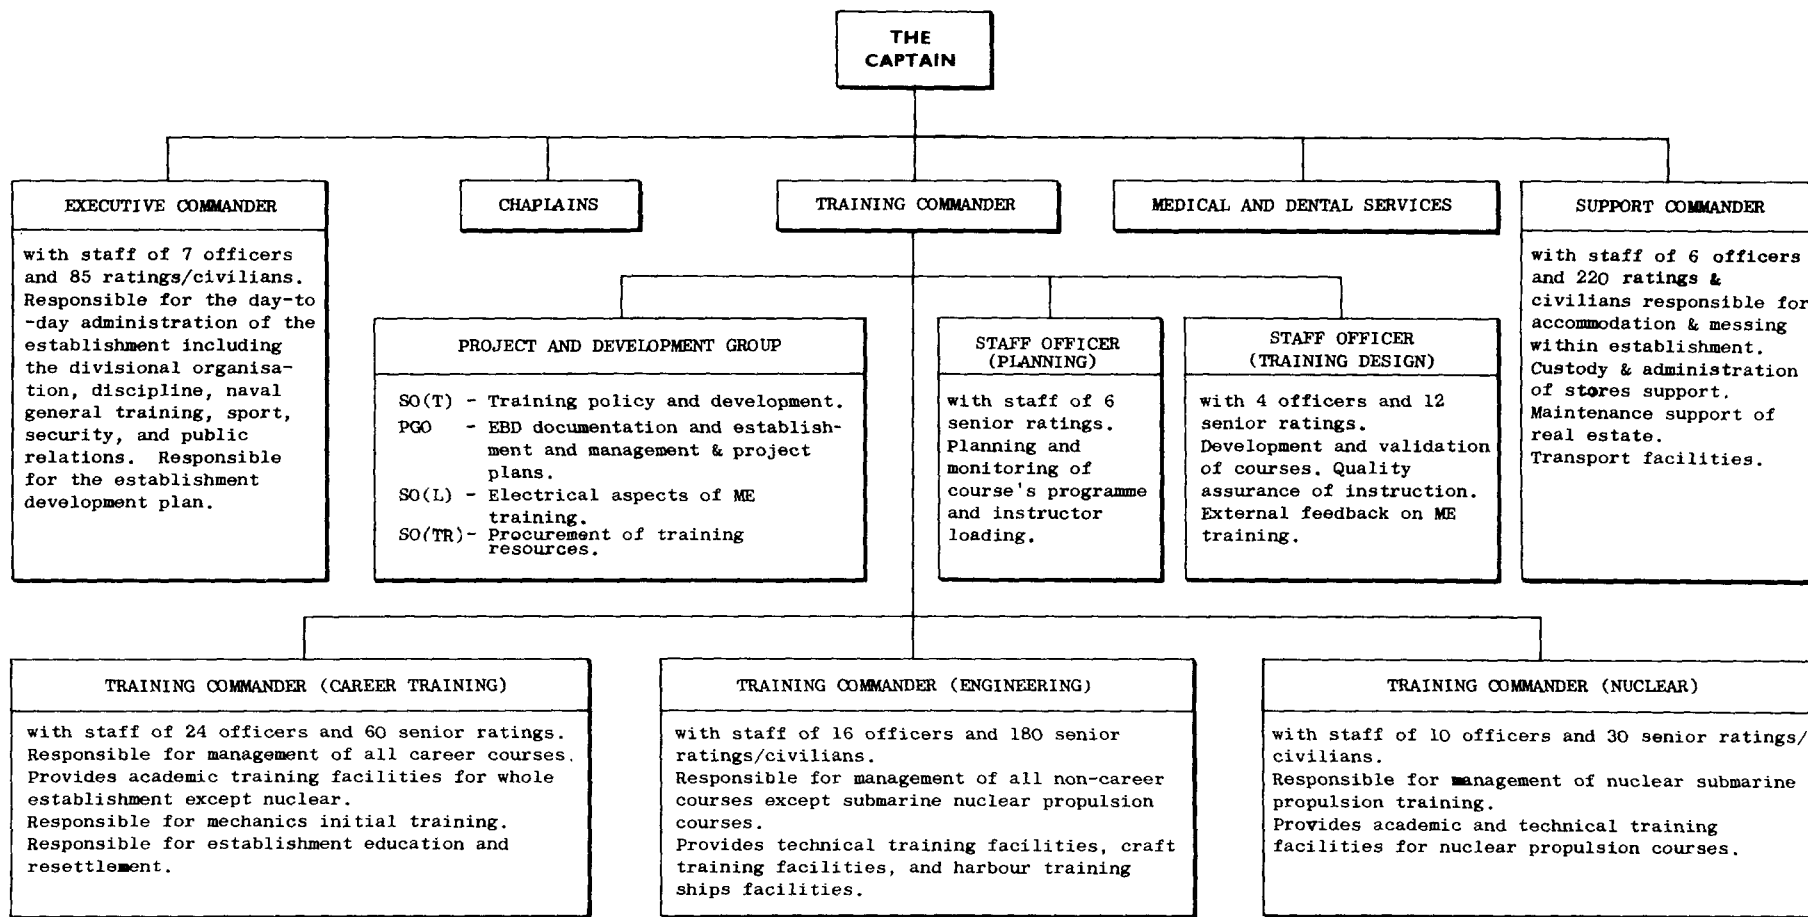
THE CAPTAIN

EXECUTIVE COMMANDER

with staff of 7 officers and 85 ratings/civilians. Responsible for the day-to-day administration of the establishment including the divisional organisation, discipline, naval general training, sport, security, and public relations. Responsible for the establishment development plan.

CHAPLAINS

TRAINING COMMANDER

MEDICAL AND DENTAL SERVICES

SUPPORT COMMANDER

with staff of 6 officers and 220 ratings & civilians responsible for accommodation & messing within establishment. Custody & administration of stores support. Maintenance support of real estate. Transport facilities.

PROJECT AND DEVELOPMENT GROUP

SO(T) - Training policy and development.
PGO - EBD documentation and establishment and management & project plans.
SO(L) - Electrical aspects of ME training.
SO(TR)- Procurement of training resources.

STAFF OFFICER (PLANNING)

with staff of 6 senior ratings. Planning and monitoring of course's programme and instructor loading.

STAFF OFFICER (TRAINING DESIGN)

with 4 officers and 12 senior ratings. Development and validation of courses. Quality assurance of instruction. External feedback on ME training.

TRAINING COMMANDER (CAREER TRAINING)

with staff of 24 officers and 60 senior ratings.
Responsible for management of all career courses.
Provides academic training facilities for whole establishment except nuclear.
Responsible for mechanics initial training.
Responsible for establishment education and resettlement.

TRAINING COMMANDER (ENGINEERING)

with staff of 16 officers and 180 senior ratings/civilians.
Responsible for management of all non-career courses except submarine nuclear propulsion courses.
Provides technical training facilities, craft training facilities, and harbour training ships facilities.

TRAINING COMMANDER (NUCLEAR)

with staff of 10 officers and 30 senior ratings/civilians.
Responsible for management of nuclear submarine propulsion training.
Provides academic and technical training facilities for nuclear propulsion courses.